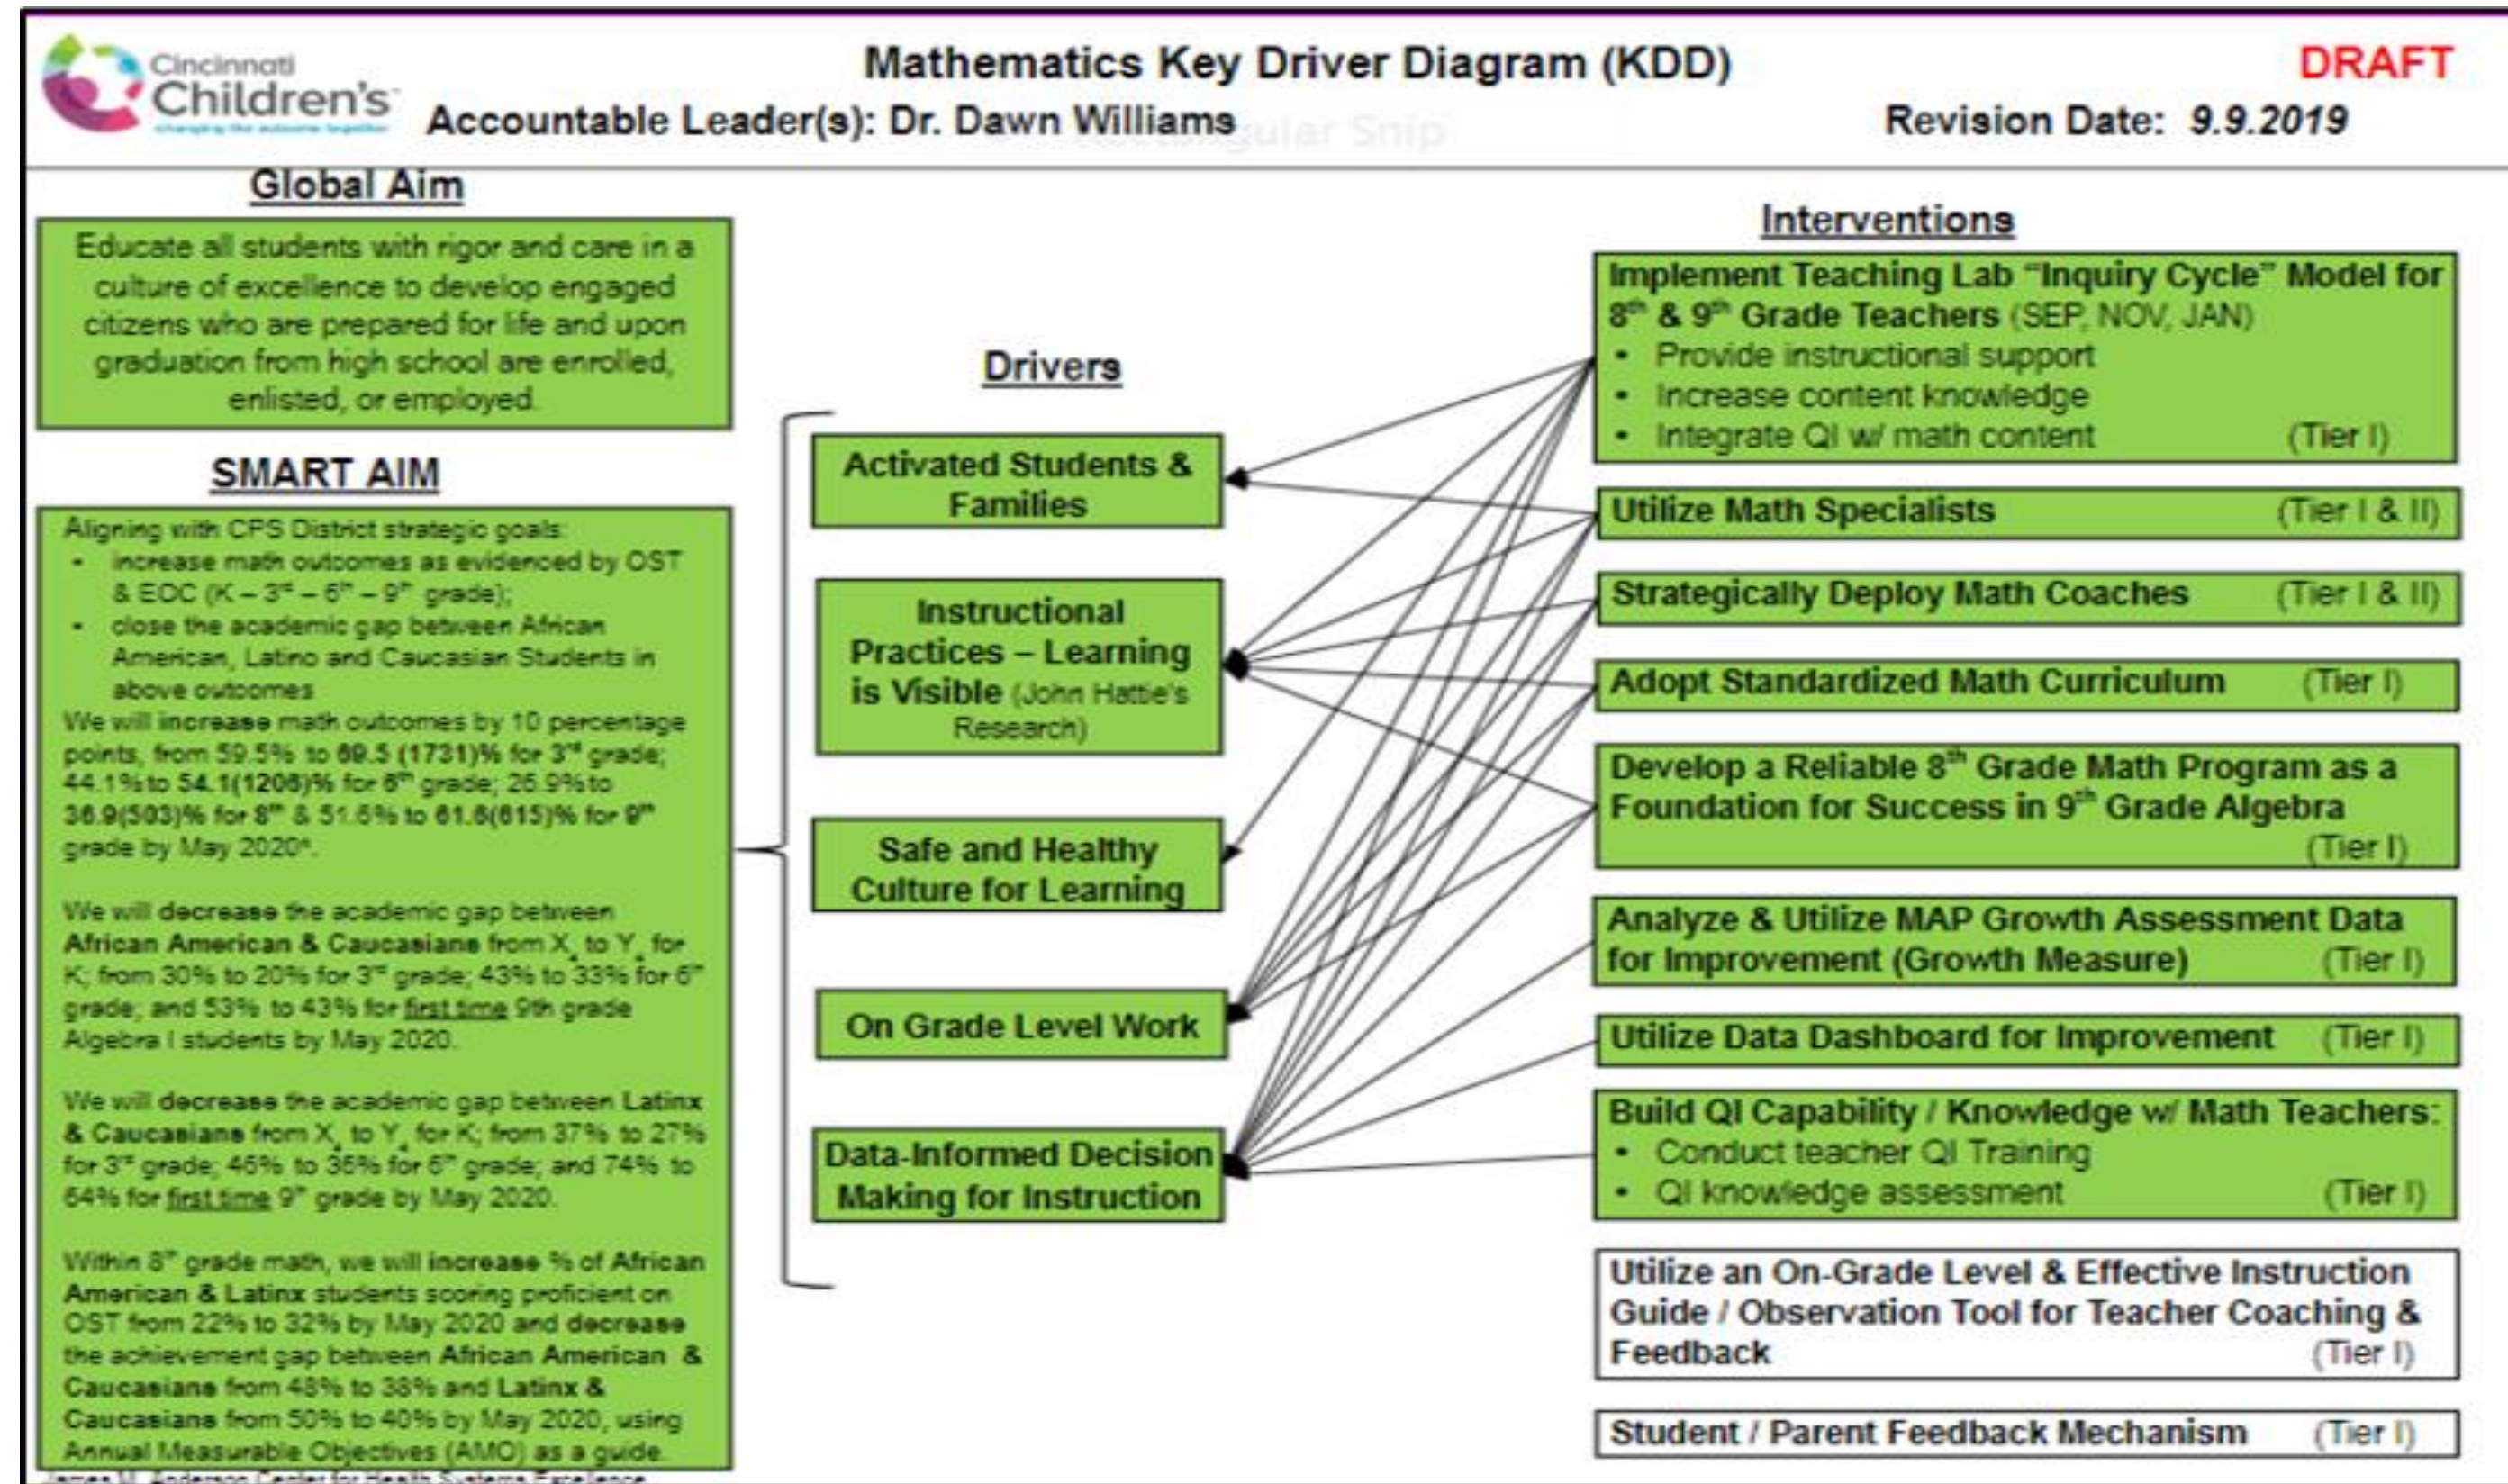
Cincinnati Children's changing the outcome together

Mathematics Key Driver Diagram (KDD)

DRAFT

Accountable Leader(s): Dr. Dawn Williams

Rectangular Snip

Revision Date: *9.9.2019*

Global Aim

Educate all students with rigor and care in a culture of excellence to develop engaged citizens who are prepared for life and upon graduation from high school are enrolled, enlisted, or employed.

SMART AIM

Aligning with CPS District strategic goals:
- increase math outcomes as evidenced by OST & EOC (K – 3rd – 6th – 9th grade);
- close the academic gap between African American, Latino and Caucasian Students in above outcomes

We will **increase** math outcomes by 10 percentage points, from 59.5% to **69.5 (1731)%** for 3rd grade; 44.1% to **54.1(1206)%** for 6th grade; 26.9% to **36.9(503)%** for 8th & 51.6% to **61.6(615)%** for 9th grade by May 2020*.

We will **decrease** the academic gap between **African American & Caucasians** from $X_t$ to $Y_t$ for K; from 30% to 20% for 3rd grade; 43% to 33% for 6th grade; and 53% to 43% for first time 9th grade Algebra I students by May 2020.

We will **decrease** the academic gap between **Latinx & Caucasians** from $X_t$ to $Y_t$ for K; from 37% to 27% for 3rd grade; 46% to 36% for 6th grade; and 74% to 64% for first time 9th grade by May 2020.

Within 8th grade math, we will **increase** % of **African American & Latinx** students scoring proficient on OST from 22% to 32% by May 2020 and **decrease** the achievement gap between **African American & Caucasians** from 48% to 38% and **Latinx & Caucasians** from 50% to 40% by May 2020, using Annual Measurable Objectives (AMO) as a guide.

James M. Anderson Center for Health Systems Excellence

Drivers

Activated Students & Families

Instructional Practices – Learning is Visible (John Hattie's Research)

Safe and Healthy Culture for Learning

On Grade Level Work

Data-Informed Decision Making for Instruction

Interventions

Implement Teaching Lab "Inquiry Cycle" Model for 8th & 9th Grade Teachers (SEP, NOV, JAN)
- Provide instructional support
- Increase content knowledge
- Integrate QI w/ math content (Tier I)

Utilize Math Specialists (Tier I & II)

Strategically Deploy Math Coaches (Tier I & II)

Adopt Standardized Math Curriculum (Tier I)

Develop a Reliable 8th Grade Math Program as a Foundation for Success in 9th Grade Algebra (Tier I)

Analyze & Utilize MAP Growth Assessment Data for Improvement (Growth Measure) (Tier I)

Utilize Data Dashboard for Improvement (Tier I)

Build QI Capability / Knowledge w/ Math Teachers:
- Conduct teacher QI Training
- QI knowledge assessment (Tier I)

Utilize an On-Grade Level & Effective Instruction Guide / Observation Tool for Teacher Coaching & Feedback (Tier I)

Student / Parent Feedback Mechanism (Tier I)